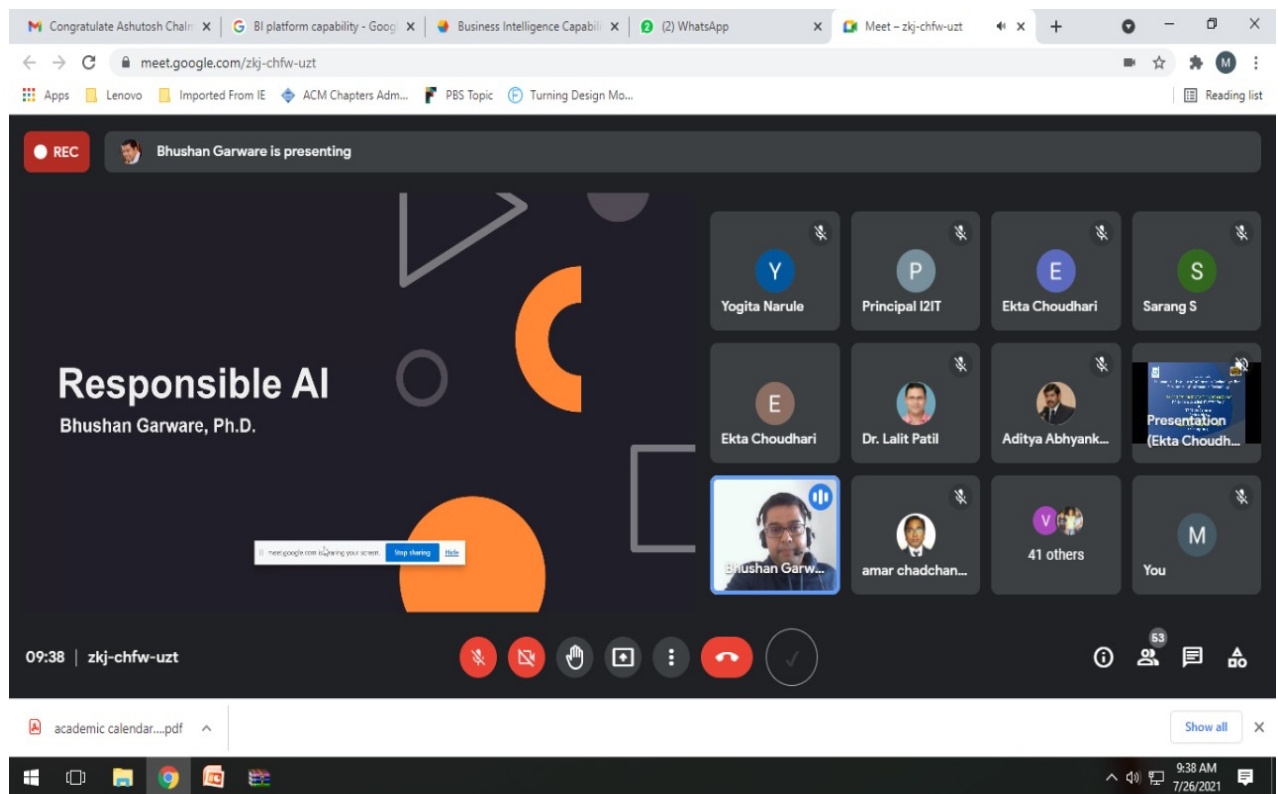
Congratulate Ashutosh Chal
BI platform capability - Goog
Business Intelligence Capabili
(2) WhatsApp
Meet – zkj-chfw-uzt

meet.google.com/zkj-chfw-uzt

Apps Lenovo Imported From IE ACM Chapters Adm... PBS Topic Turning Design Mo... Reading list

REC
Bhushan Garware is presenting

Responsible AI
Bhushan Garware, Ph.D.

meet.google.com is sharing your screen. Stop sharing Hide

Y
Yogita Narule
P
Principal I2IT
E
Ekta Choudhari
S
Sarang S
E
Ekta Choudhari
Dr. Lalit Patil
Aditya Abhyank...
Presentation (Ekta Choudh...
Bhushan Garw...
amar chadchan...
V
41 others
M
You

09:38 | zkj-chfw-uzt

53

academic calendar....pdf

Show all

9:38 AM
7/26/2021